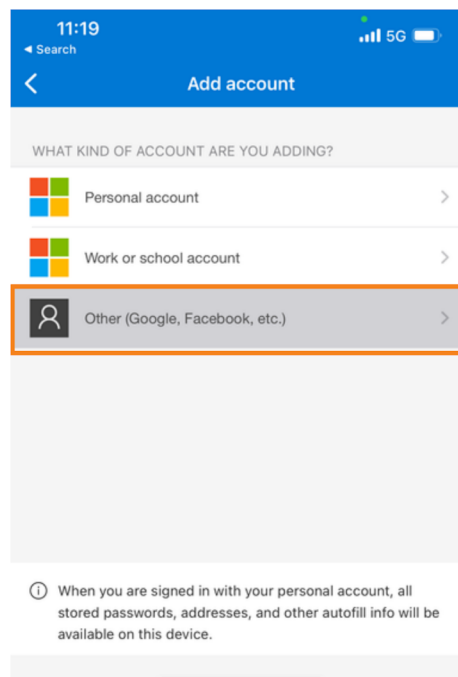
11:19
◂ Search
5G

Add account

WHAT KIND OF ACCOUNT ARE YOU ADDING?

Personal account

Work or school account

Other (Google, Facebook, etc.)

ⓘ When you are signed in with your personal account, all stored passwords, addresses, and other autofill info will be available on this device.